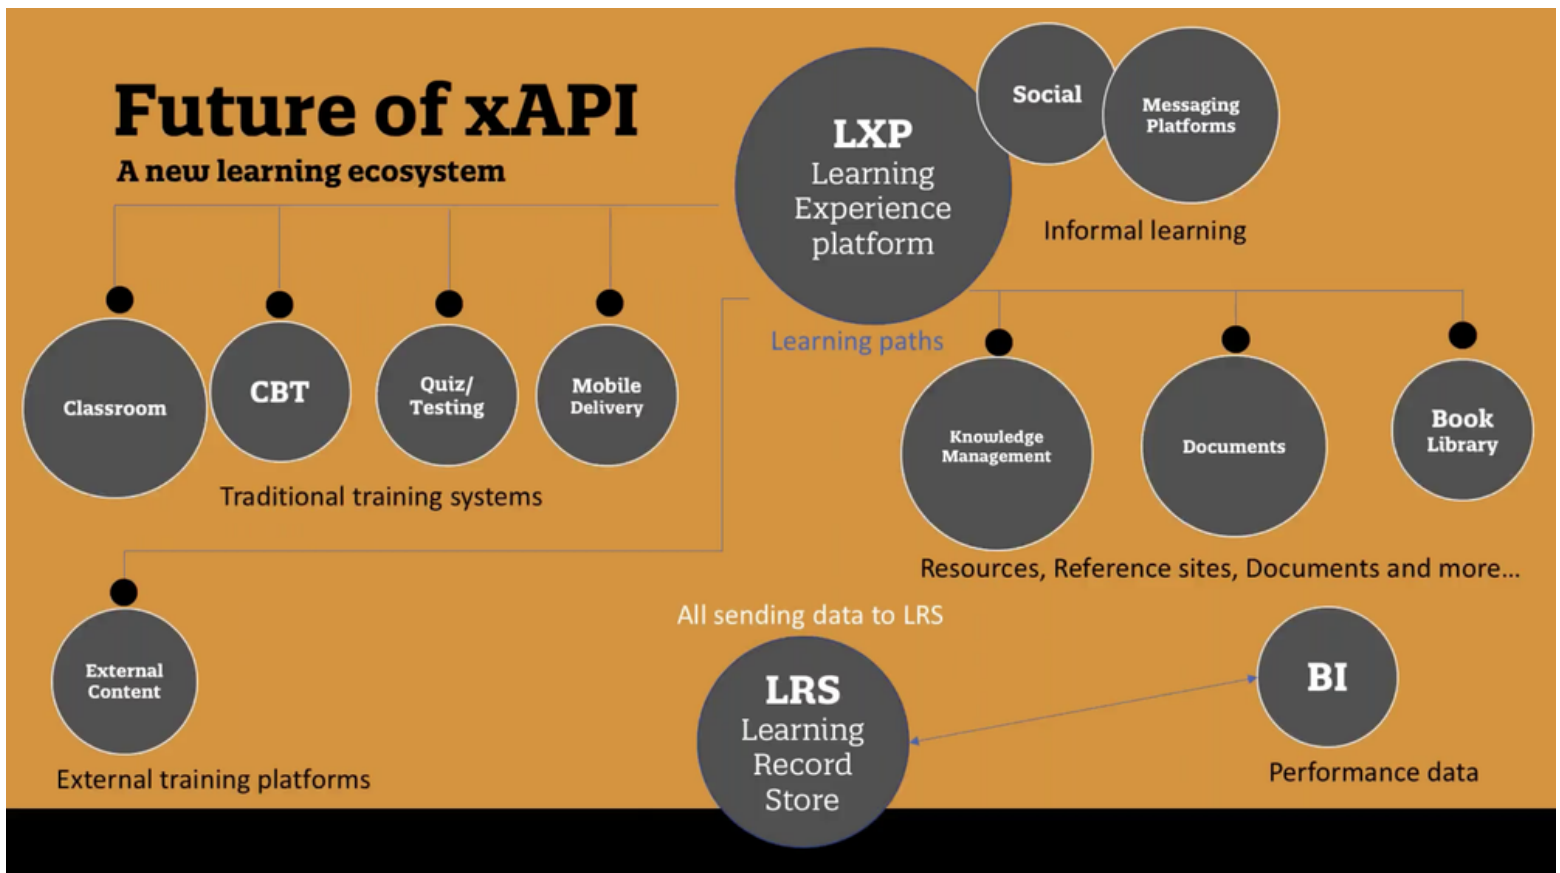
Future of xAPI
A new learning ecosystem

LXP
Learning Experience platform

Social

Messaging Platforms

Informal learning

Learning paths

Classroom

CBT

Quiz/ Testing

Mobile Delivery

Traditional training systems

Knowledge Management

Documents

Book Library

Resources, Reference sites, Documents and more...

All sending data to LRS

External Content

External training platforms

LRS
Learning Record Store

BI

Performance data